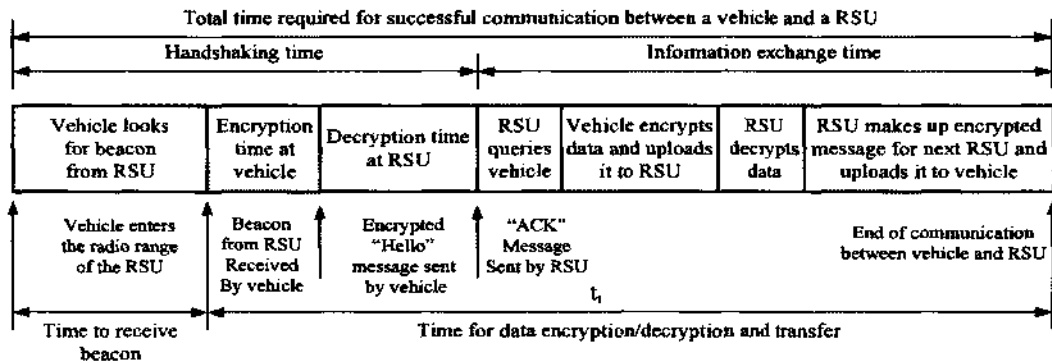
Total time required for successful communication between a vehicle and a RSU

Handshaking time

Information exchange time

| Vehicle looks for beacon from RSU | Encryption time at vehicle | Decryption time at RSU | RSU queries vehicle | Vehicle encrypts data and uploads it to RSU | RSU decrypts data | RSU makes up encrypted message for next RSU and uploads it to vehicle |
|---|---|---|---|---|---|---|

Vehicle enters the radio range of the RSU

Beacon from RSU Received By vehicle

Encrypted "Hello" message sent by vehicle

"ACK" Message Sent by RSU

$t_1$

End of communication between vehicle and RSU

Time to receive beacon

Time for data encryption/decryption and transfer